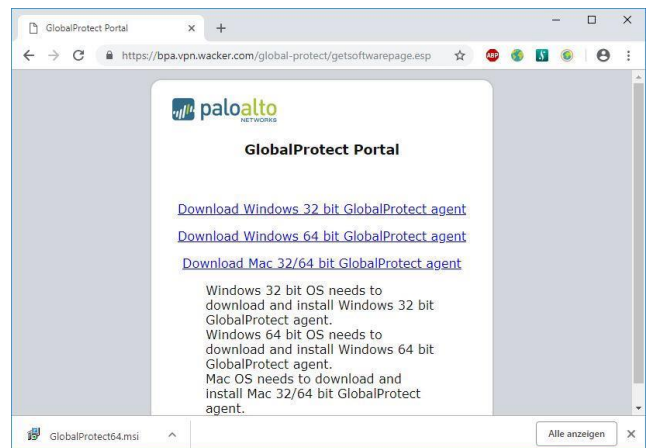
GlobalProtect Portal

https://bpa.vpn.wacker.com/global-protect/getsoftwarepage.esp

paloalto NETWORKS

GlobalProtect Portal

Download Windows 32 bit GlobalProtect agent

Download Windows 64 bit GlobalProtect agent

Download Mac 32/64 bit GlobalProtect agent

Windows 32 bit OS needs to download and install Windows 32 bit GlobalProtect agent.
Windows 64 bit OS needs to download and install Windows 64 bit GlobalProtect agent.
Mac OS needs to download and install Mac 32/64 bit GlobalProtect agent.

GlobalProtect64.msi

Alle anzeigen